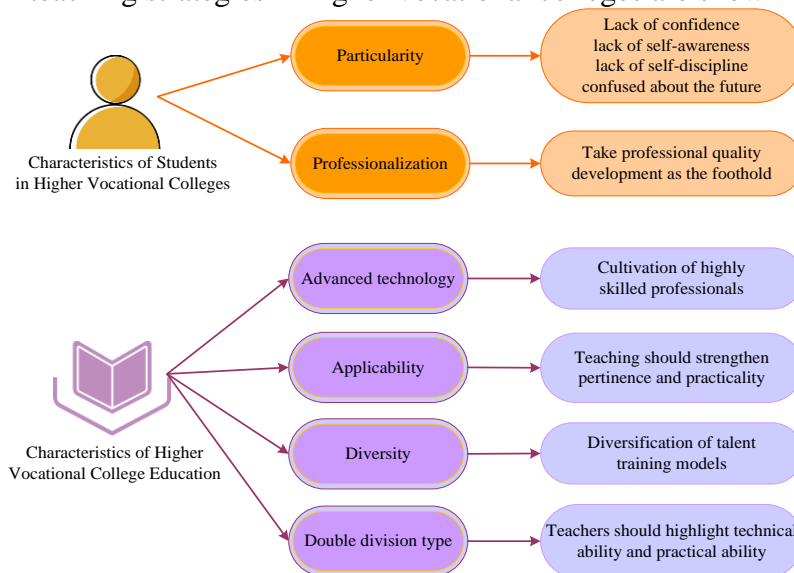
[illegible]

Characteristics of Students in Higher Vocational Colleges

Particularity

Lack of confidence
lack of self-awareness
lack of self-discipline
confused about the future

Professionalization

Take professional quality development as the foothold

Characteristics of Higher Vocational College Education

Advanced technology

Cultivation of highly skilled professionals

Applicability

Teaching should strengthen pertinence and practicality

Diversity

Diversification of talent training models

Double division type

Teachers should highlight technical ability and practical ability